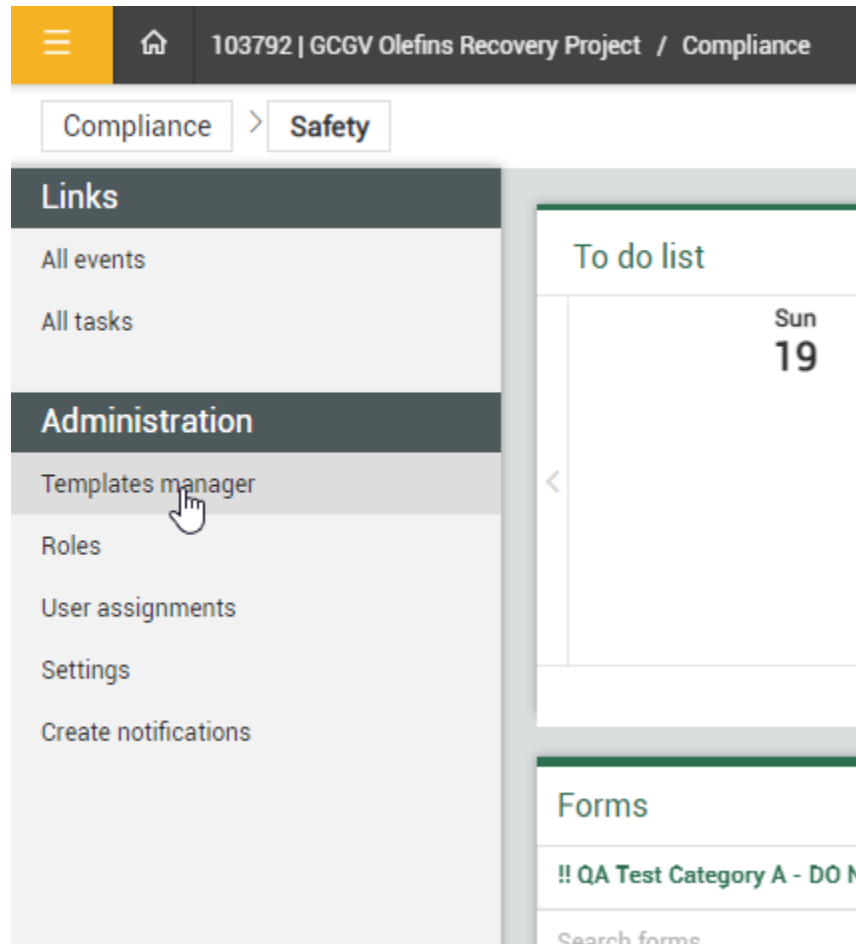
103792 | GCGV Olefins Recovery Project / Compliance

Compliance > Safety

Links

All events

All tasks

Administration

Templates manager

Roles

User assignments

Settings

Create notifications

To do list

Sun
19

Forms

!! QA Test Category A - DO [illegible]

Search forms